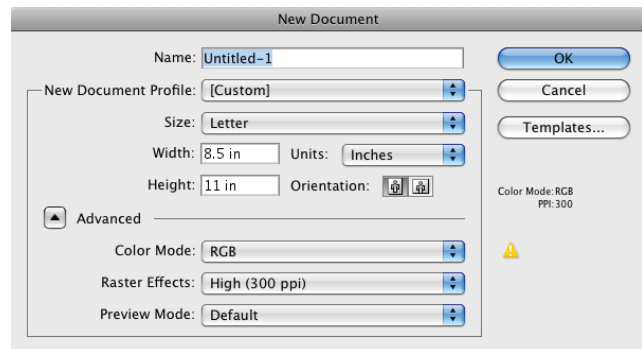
New Document

Name: Untitled-1

OK

New Document Profile: [Custom]

Cancel

Size: Letter

Templates...

Width: 8.5 in

Units: Inches

Height: 11 in

Orientation:

Color Mode: RGB
PPI: 300

Advanced

Color Mode: RGB

Raster Effects: High (300 ppi)

Preview Mode: Default